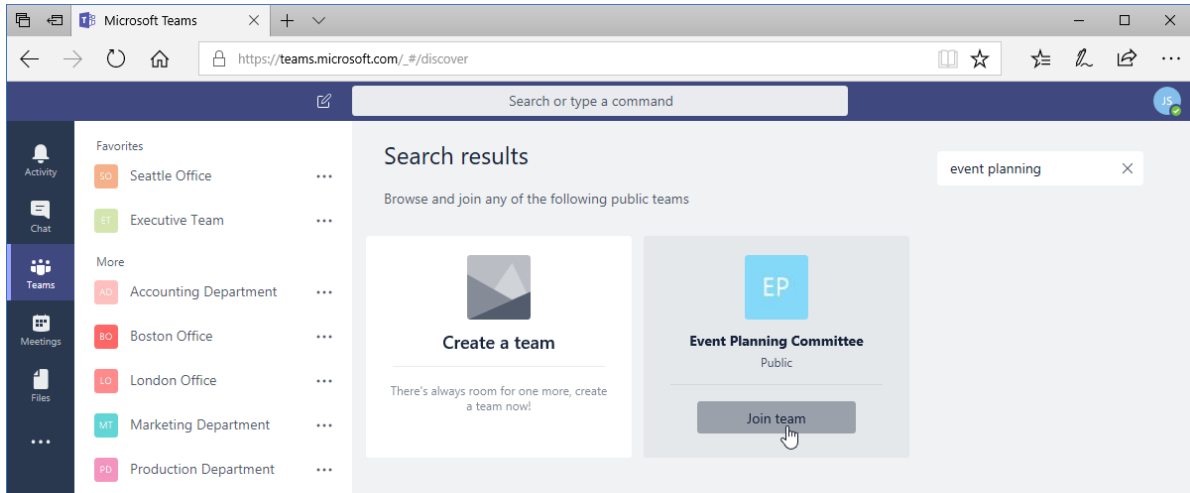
Microsoft Teams

https://teams.microsoft.com/_#/discover

Search or type a command

JS

Activity

Chat

Teams

Meetings

Files

...

Favorites

SO Seattle Office ...

ET Executive Team ...

More

AD Accounting Department ...

BO Boston Office ...

LO London Office ...

MT Marketing Department ...

PD Production Department ...

Search results

Browse and join any of the following public teams

event planning

Create a team

There's always room for one more, create a team now!

EP

Event Planning Committee

Public

Join team